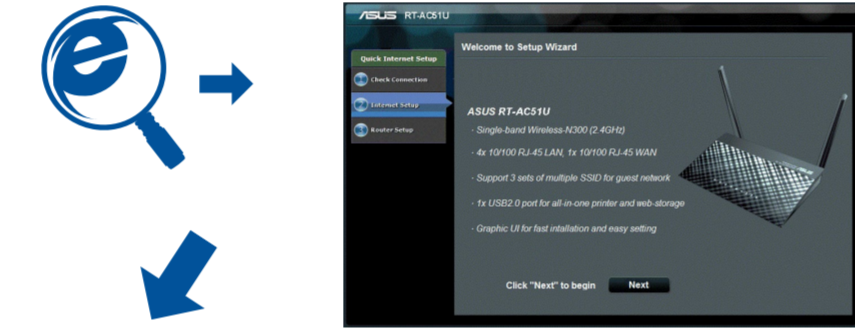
ASUS RT-AC51U

Quick Internet Setup

Check Connection

Internet Setup

Router Setup

Welcome to Setup Wizard

ASUS RT-AC51U

- Single-band Wireless-N300 (2.4GHz)

- 4x 10/100 RJ-45 LAN, 1x 10/100 RJ-45 WAN

- Support 3 sets of multiple SSID for guest network

- 1x USB2.0 port for all-in-one printer and web-storage

- Graphic UI for fast intallation and easy setting

Click "Next" to begin Next